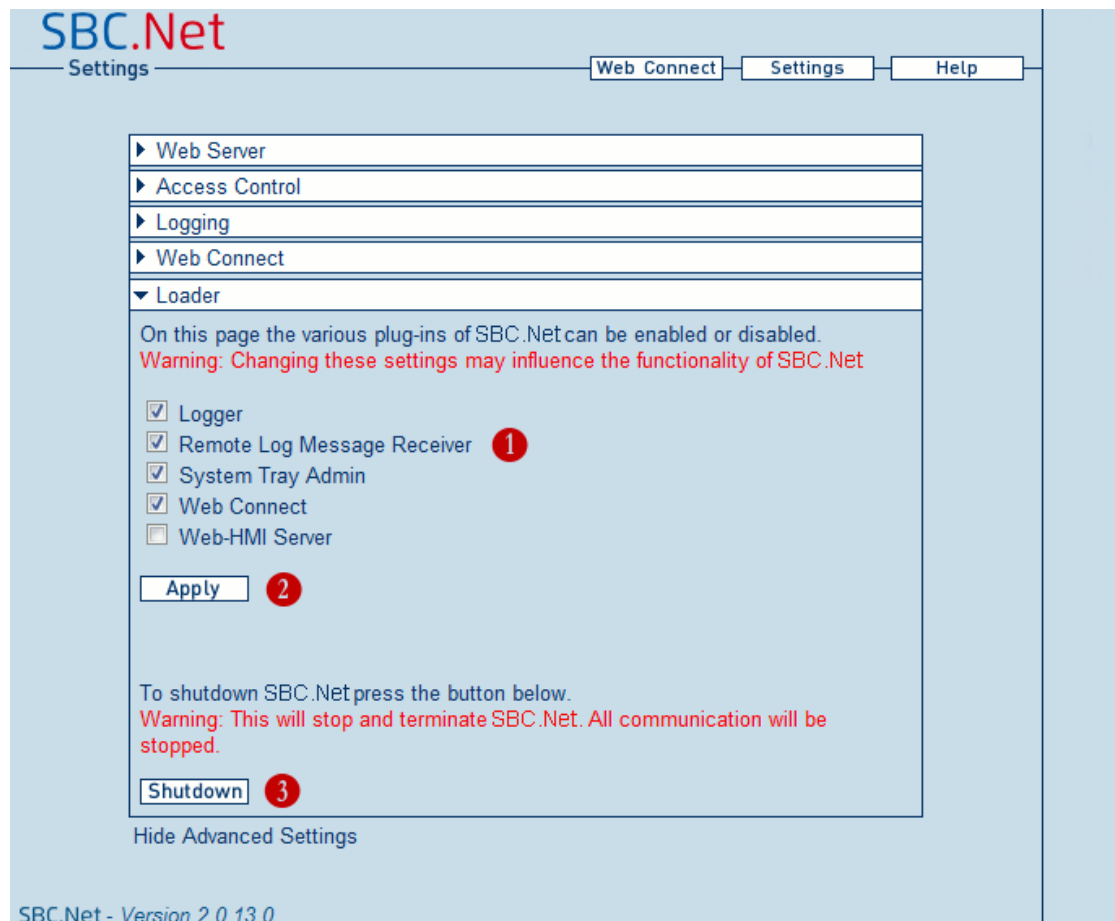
SBC.Net
Settings

Web Connect
Settings
Help

Web Server
Access Control
Logging
Web Connect
Loader

On this page the various plug-ins of SBC.Net can be enabled or disabled.
Warning: Changing these settings may influence the functionality of SBC.Net

Logger
Remote Log Message Receiver 1
System Tray Admin
Web Connect
Web-HMI Server

Apply 2

To shutdown SBC.Net press the button below.
Warning: This will stop and terminate SBC.Net. All communication will be stopped.

Shutdown 3

Hide Advanced Settings

SBC.Net - Version 2.0.13.0